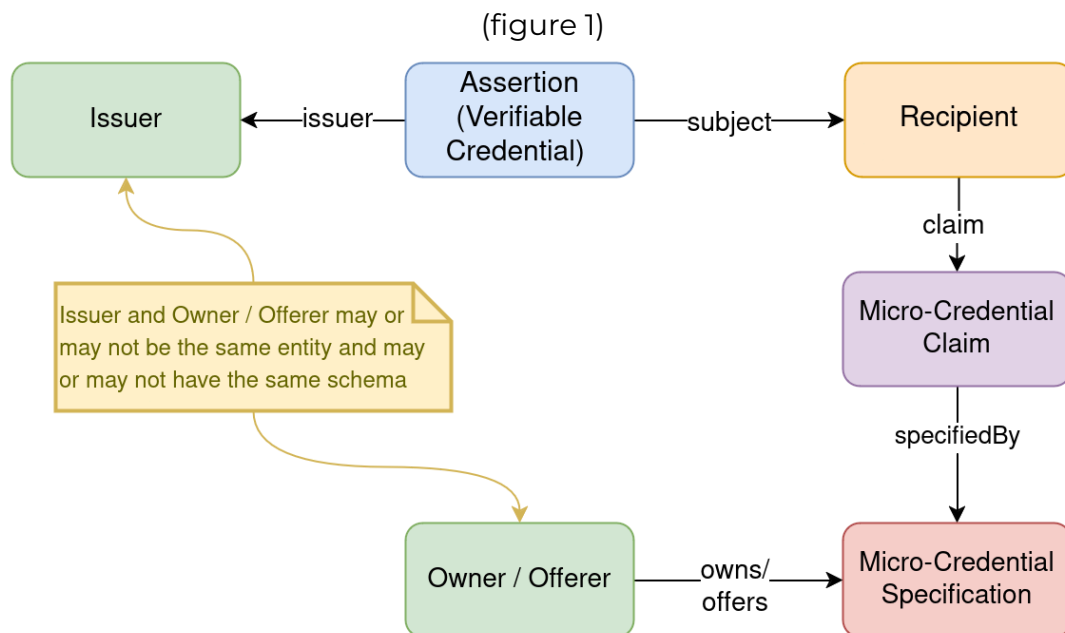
(figure 1)

Issuer

issuer

Assertion (Verifiable Credential)

subject

Recipient

claim

Micro-Credential Claim

specifiedBy

Issuer and Owner / Offerer may or may not be the same entity and may or may not have the same schema

Owner / Offerer

owns/ offers

Micro-Credential Specification